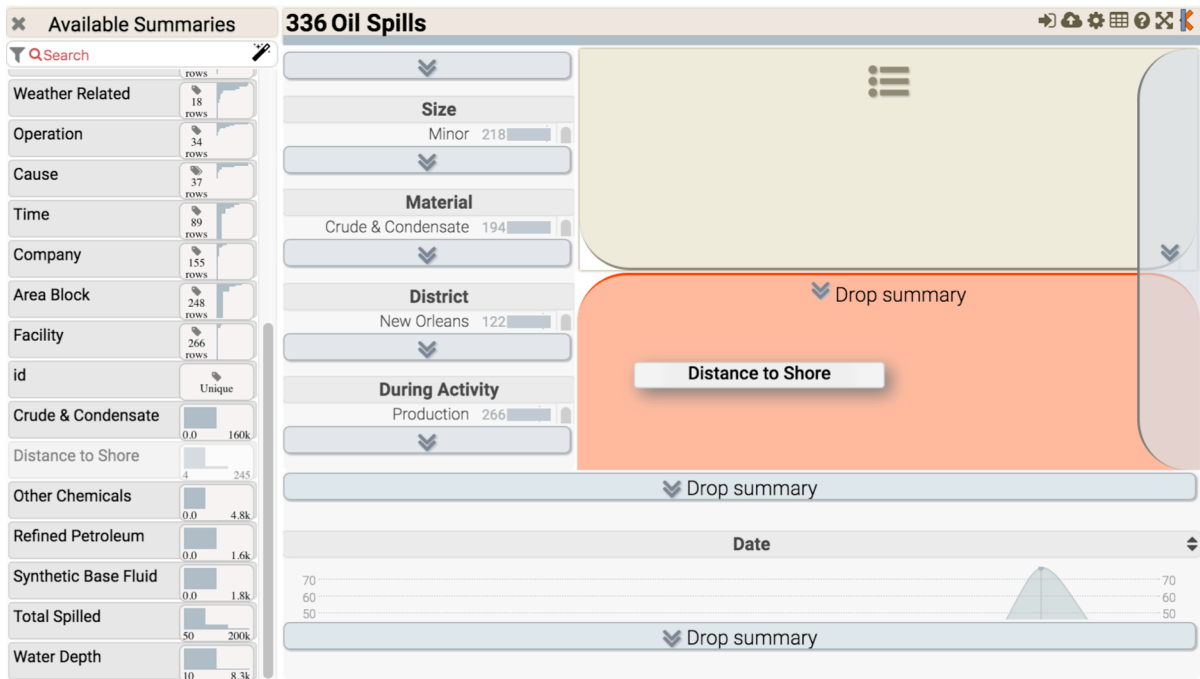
Available Summaries

Search

rows

Weather Related 18 rows

Operation 34 rows

Cause 37 rows

Time 89 rows

Company 155 rows

Area Block 248 rows

Facility 266 rows

id Unique

Crude & Condensate 0.0 160k

Distance to Shore 4 245

Other Chemicals 0.0 4.8k

Refined Petroleum 0.0 1.6k

Synthetic Base Fluid 0.0 1.8k

Total Spilled 50 200k

Water Depth 10 8.3k

336 Oil Spills

Size

Minor 218

Material

Crude & Condensate 194

District

New Orleans 122

During Activity

Production 266

Drop summary

Distance to Shore

Drop summary

Date

70 60 50

70 60 50

Drop summary